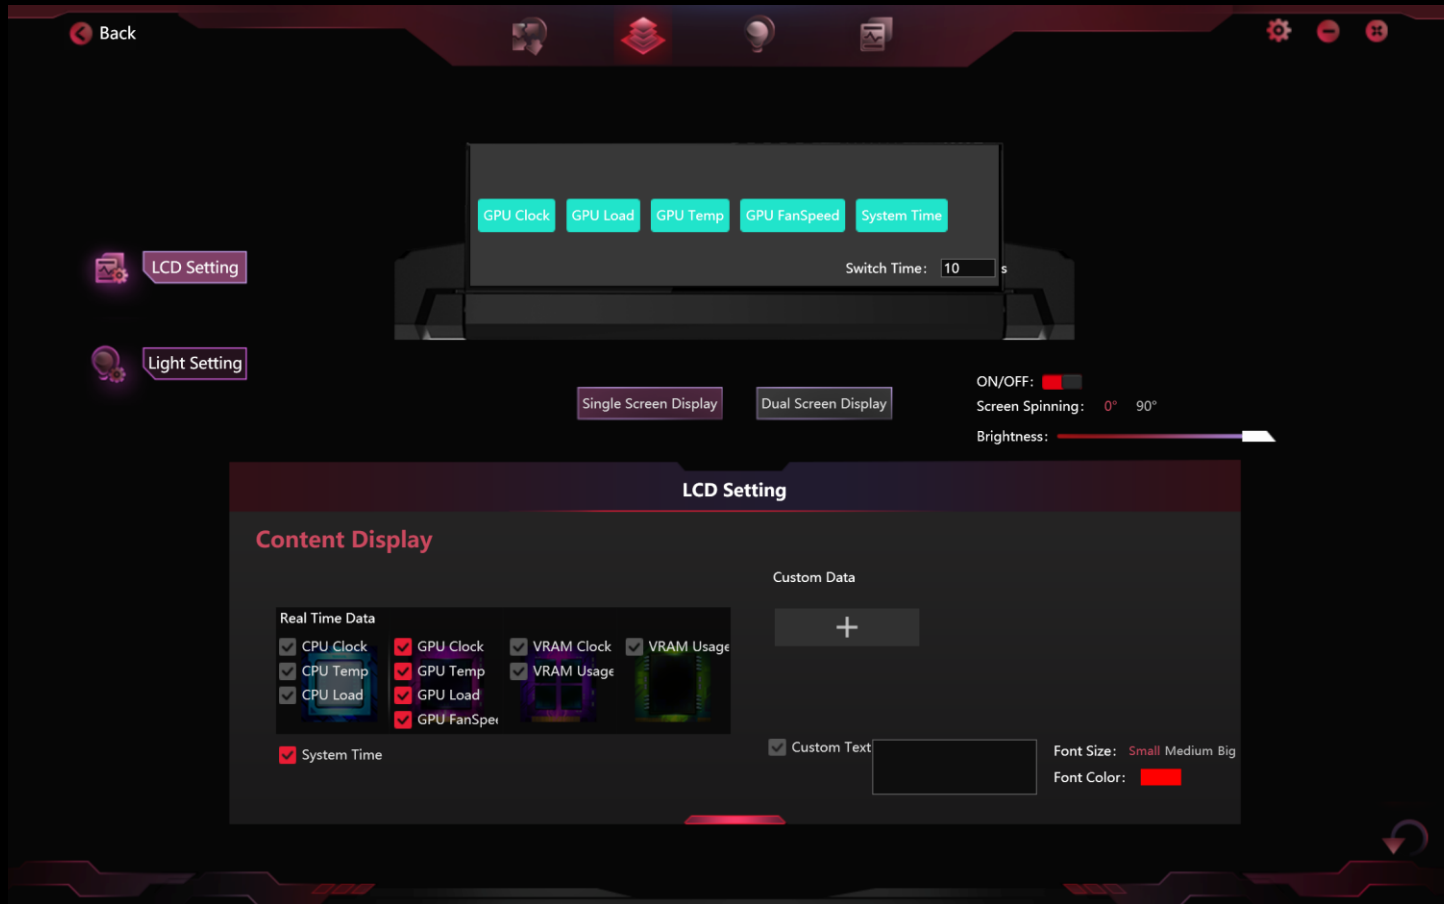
Back

GPU Clock GPU Load GPU Temp GPU FanSpeed System Time

Switch Time: 10 s

LCD Setting

Light Setting

Single Screen Display Dual Screen Display

ON/OFF:
Screen Spinning: 0° 90°
Brightness:

LCD Setting

Content Display

Custom Data

+

Real Time Data

CPU Clock
CPU Temp
CPU Load
GPU Clock
GPU Temp
GPU Load
GPU FanSpe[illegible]
VRAM Clock
VRAM Usage
VRAM Usage

System Time

Custom Text

Font Size: Small Medium Big
Font Color: